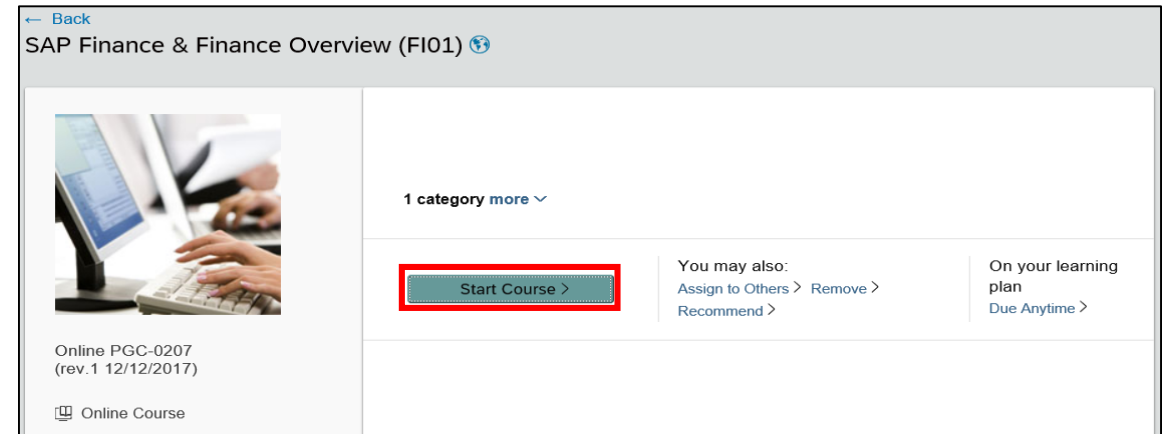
← Back
SAP Finance & Finance Overview (FI01)

Online PGC-0207
(rev.1 12/12/2017)

Online Course

1 category more

Start Course >

You may also:
Assign to Others > Remove >
Recommend >

On your learning plan
Due Anytime >